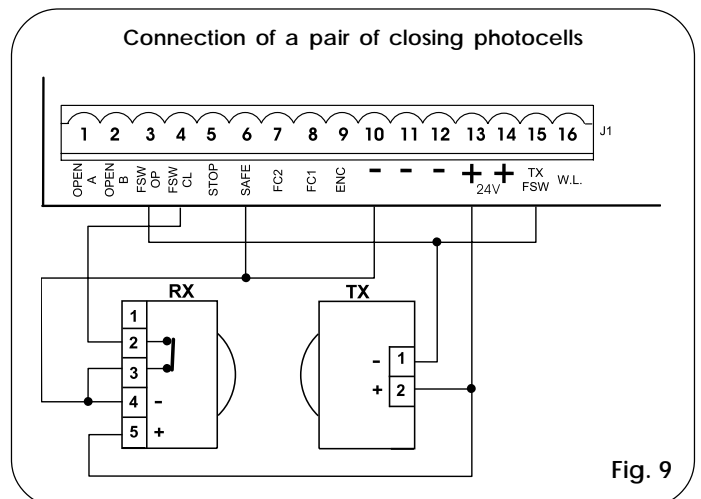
Connection of a pair of closing photocells

1 2 3 4 5 6 7 8 9 10 11 12 13 14 15 16 J1

OPEN A OPEN B FSW OP FSW CL STOP SAFE FC2 FC1 ENC - - - + + 24V TX FSW W.L.

RX
1
2
3
4 -
5 +

TX
- 1
+ 2

Fig. 9